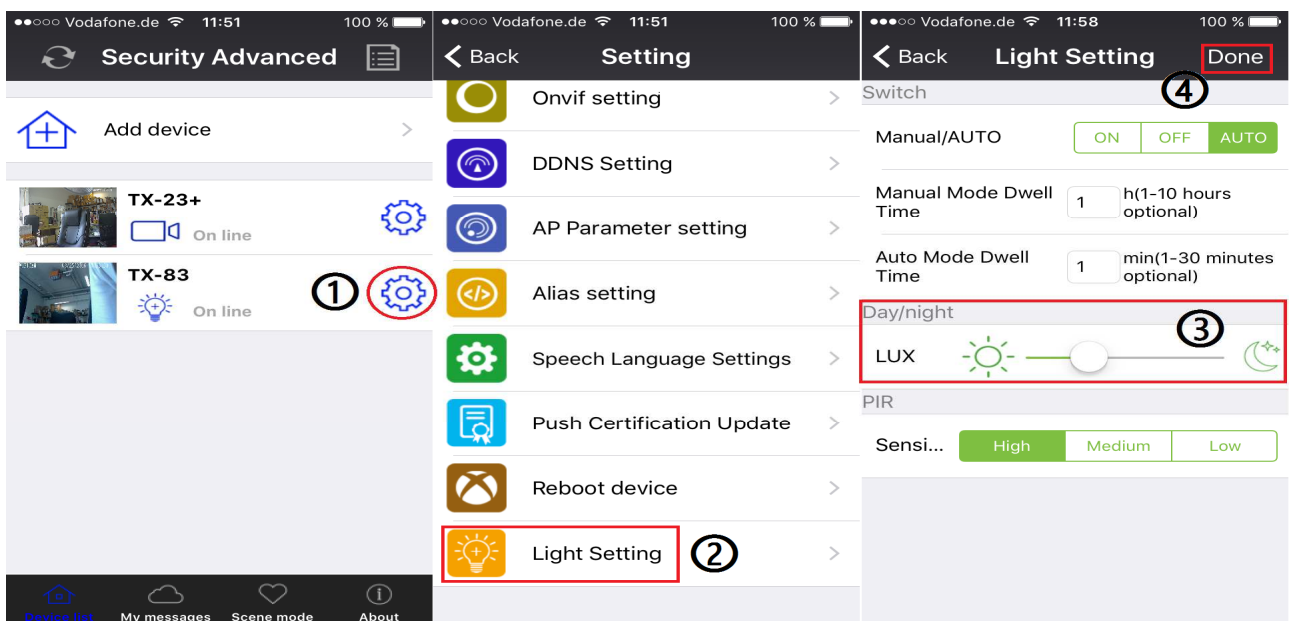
●●○○○ Vodafone.de 11:51 100 %

Security Advanced

Add device

TX-23+

On line

TX-83

On line

①

Device list My messages Scene mode About

●●○○○ Vodafone.de 11:51 100 %

Back Setting

Onvif setting

DDNS Setting

AP Parameter setting

Alias setting

Speech Language Settings

Push Certification Update

Reboot device

Light Setting ②

●●○○○ Vodafone.de 11:58 100 %

Back Light Setting Done

④

Switch

Manual/AUTO

| ON | OFF | AUTO |
|---|---|---|

Manual Mode Dwell Time 1 h(1-10 hours optional)

Auto Mode Dwell Time 1 min(1-30 minutes optional)

Day/night

③

LUX

PIR

Sensi...

| High | Medium | Low |
|---|---|---|